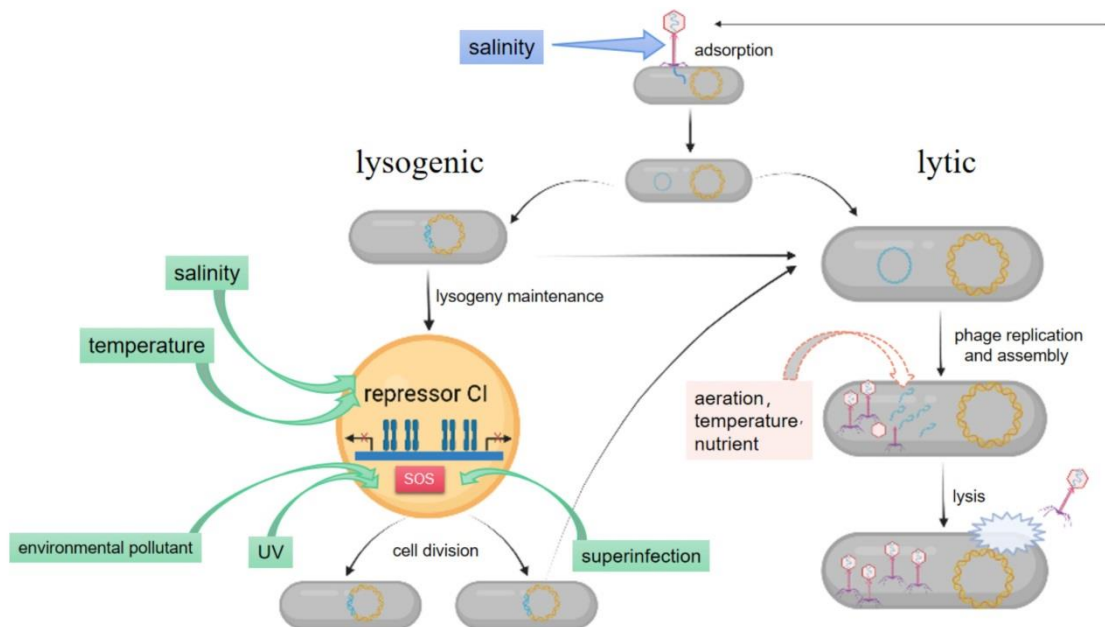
salinity

adsorption

lysogenic

lytic

salinity

lysogeny maintenance

temperature

repressor CI

SOS

phage replication and assembly

aeration, temperature, nutrient

lysis

environmental pollutant

UV

cell division

superinfection